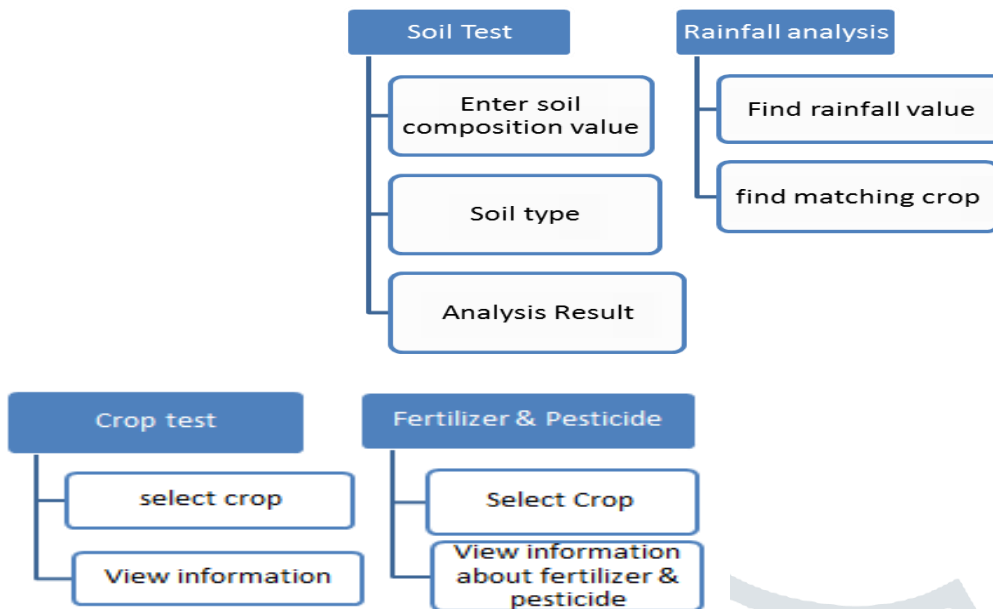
Soil Test

Enter soil composition value

Soil type

Analysis Result

Rainfall analysis

Find rainfall value

find matching crop

Crop test

select crop

View information

Fertilizer & Pesticide

Select Crop

View information about fertilizer & pesticide